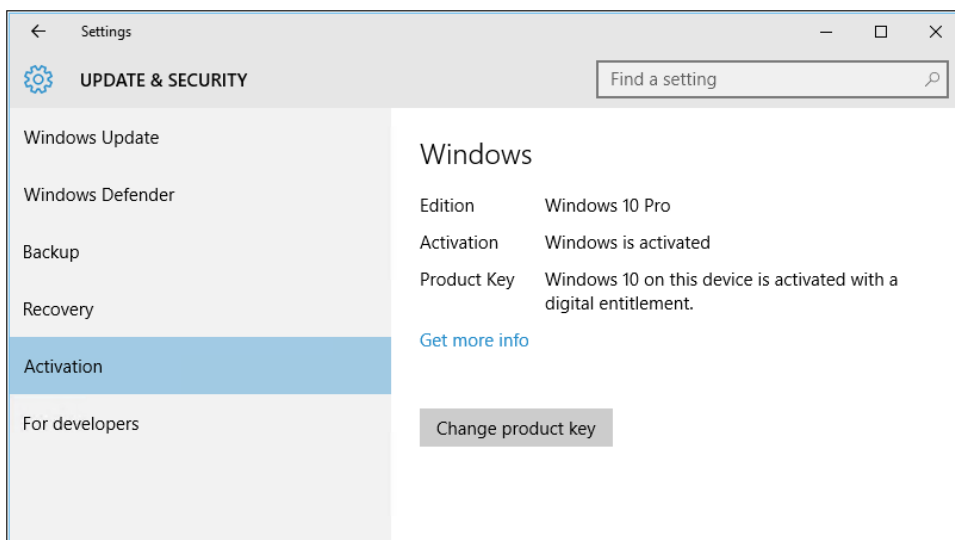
Settings

UPDATE & SECURITY

Find a setting

Windows Update

Windows Defender

Backup

Recovery

Activation

For developers

Windows

| Edition | Windows 10 Pro |
|---|---|
| Activation | Windows is activated |
| Product Key | Windows 10 on this device is activated with a digital entitlement. |

Get more info

Change product key